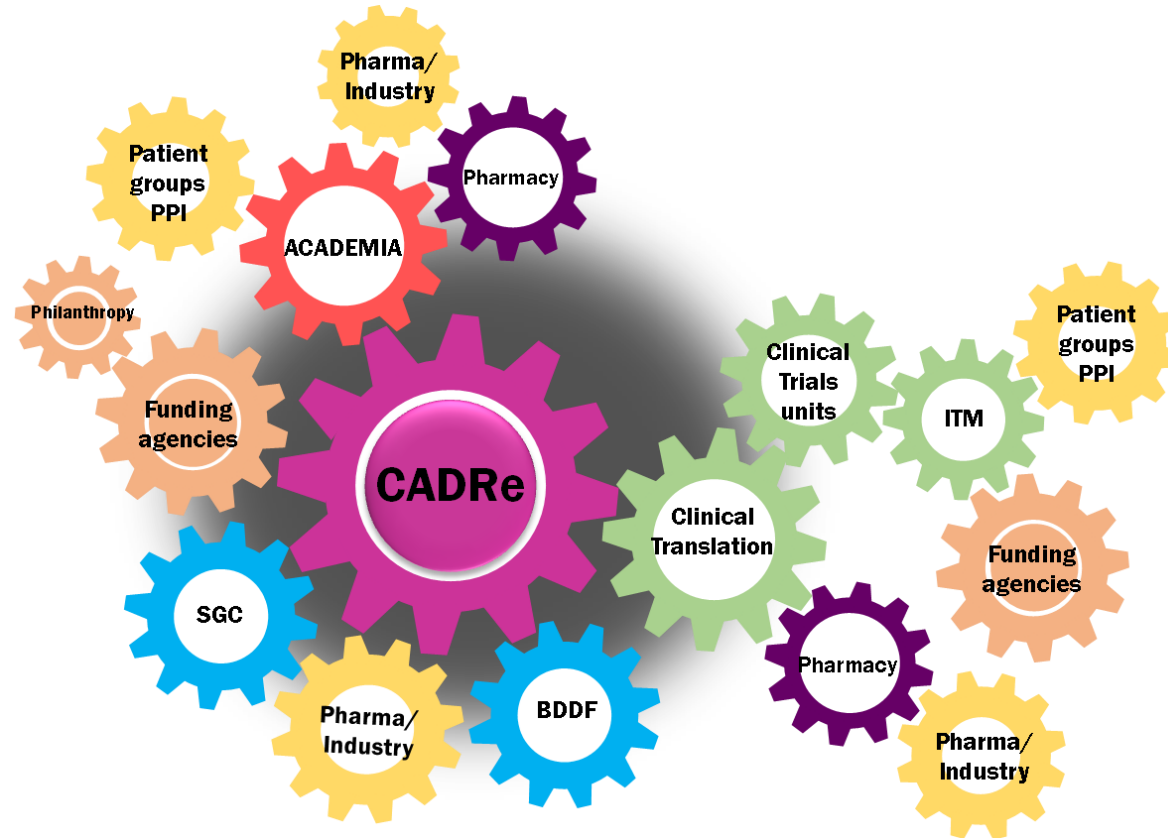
Pharma/ Industry

Patient groups PPI

Pharmacy

ACADEMIA

Philanthropy

Funding agencies

CADRe

Clinical Trials units

Patient groups PPI

ITM

Clinical Translation

Funding agencies

SGC

BDDF

Pharmacy

Pharma/ Industry

Pharma/ Industry